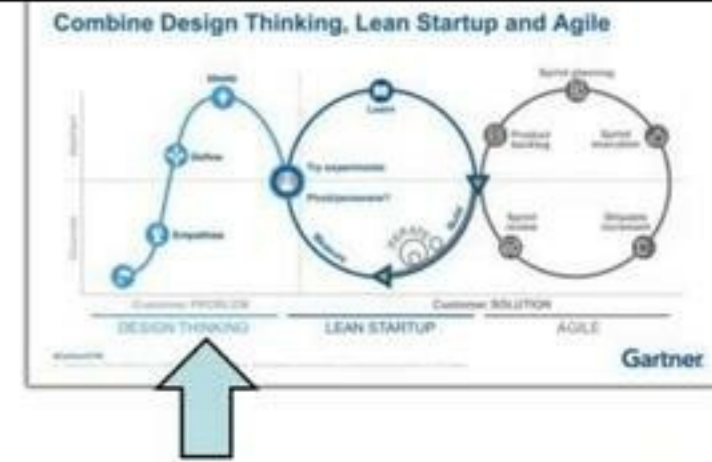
Combine Design Thinking, Lean Startup and Agile

Ideate

Define

Empathize

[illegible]

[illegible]

Learn

Try experiments

Pivot/persevere?

Measure

Build

REPEAT

Sprint planning

Product backlog

Sprint execution

Sprint review

Shippable increment

Customer PROBLEM

Customer SOLUTION

DESIGN THINKING

LEAN STARTUP

AGILE

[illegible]

Gartner